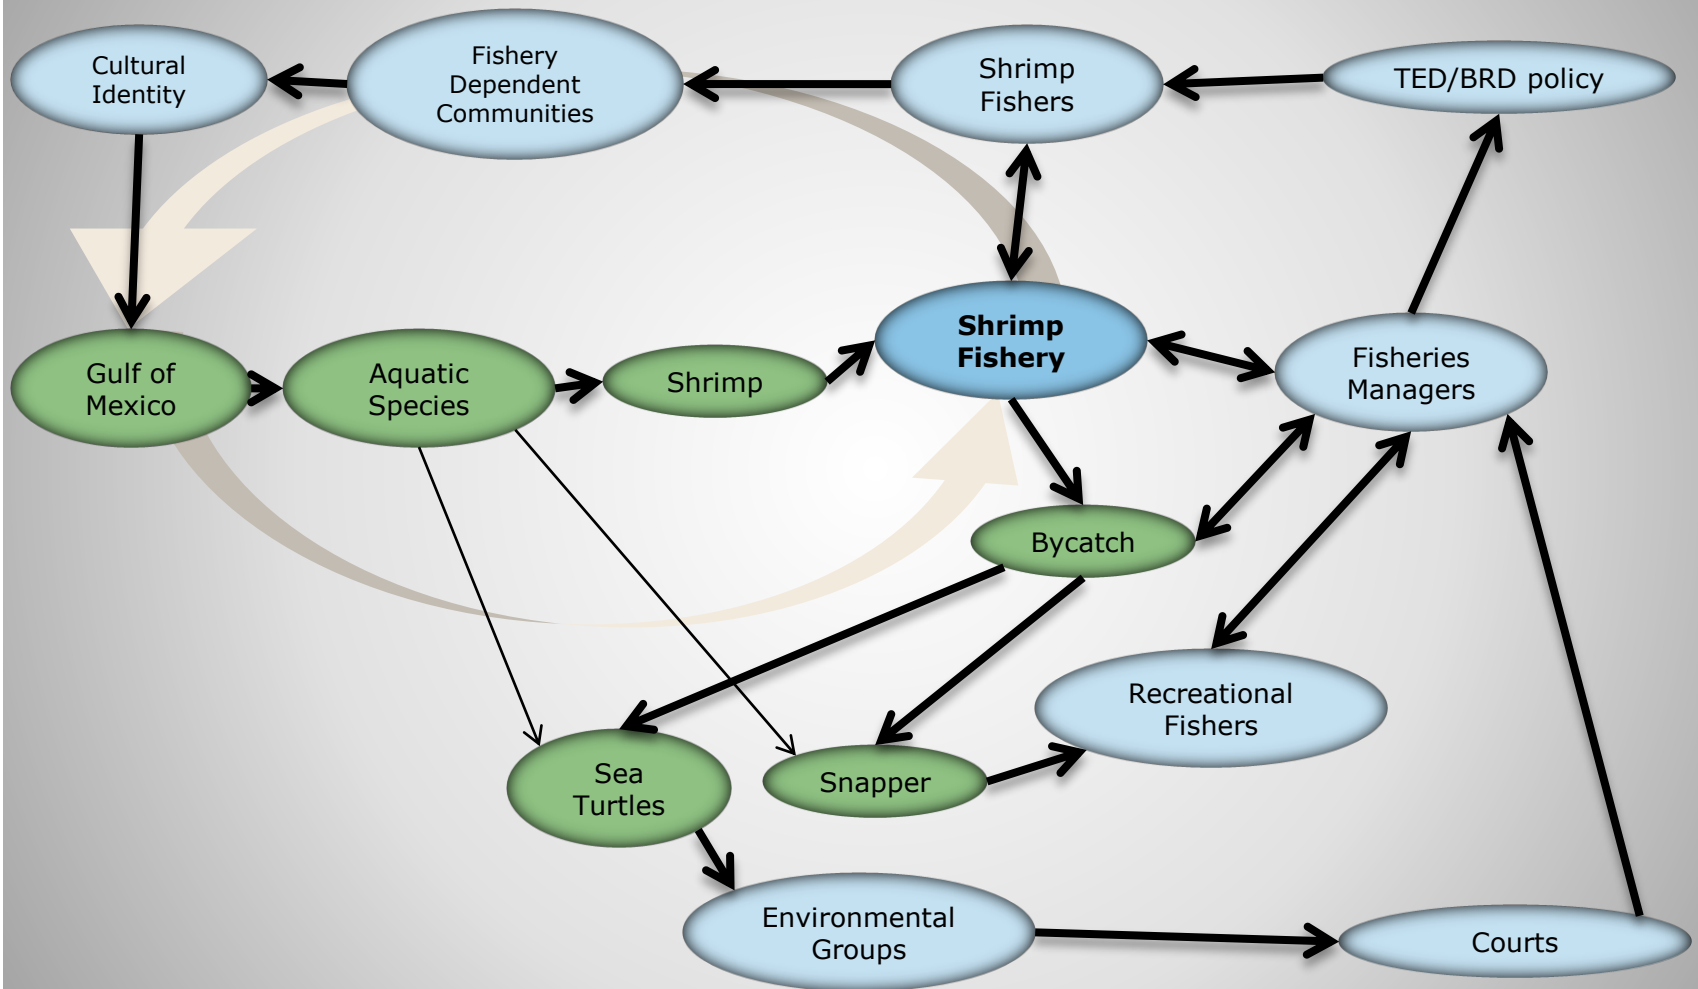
Cultural Identity

Fishery Dependent Communities

Shrimp Fishers

TED/BRD policy

Gulf of Mexico

Aquatic Species

Shrimp

**Shrimp Fishery**

Fisheries Managers

Bycatch

Recreational Fishers

Sea Turtles

Snapper

Environmental Groups

Courts